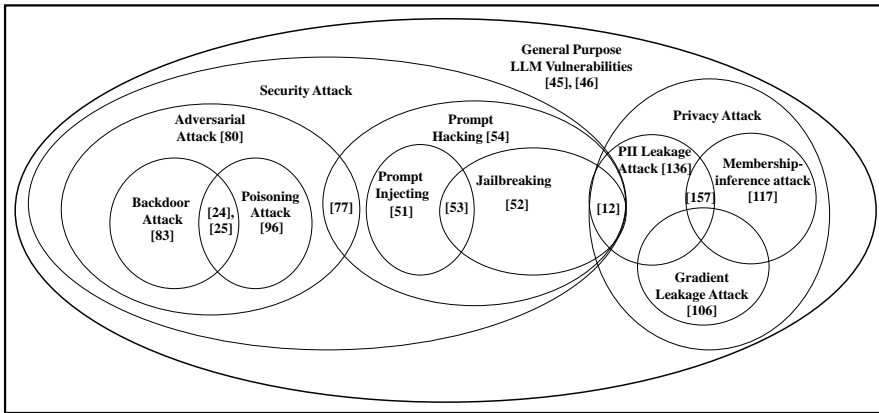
General Purpose LLM Vulnerabilities [45], [46]

Security Attack

Adversarial Attack [80]

Backdoor Attack [83]

[24], [25]

Poisoning Attack [96]

[77]

Prompt Hacking [54]

Prompt Injecting [51]

[53]

Jailbreaking

[52]

[12]

Privacy Attack

PII Leakage Attack [136]

Membership-inference attack [117]

[157]

Gradient Leakage Attack [106]